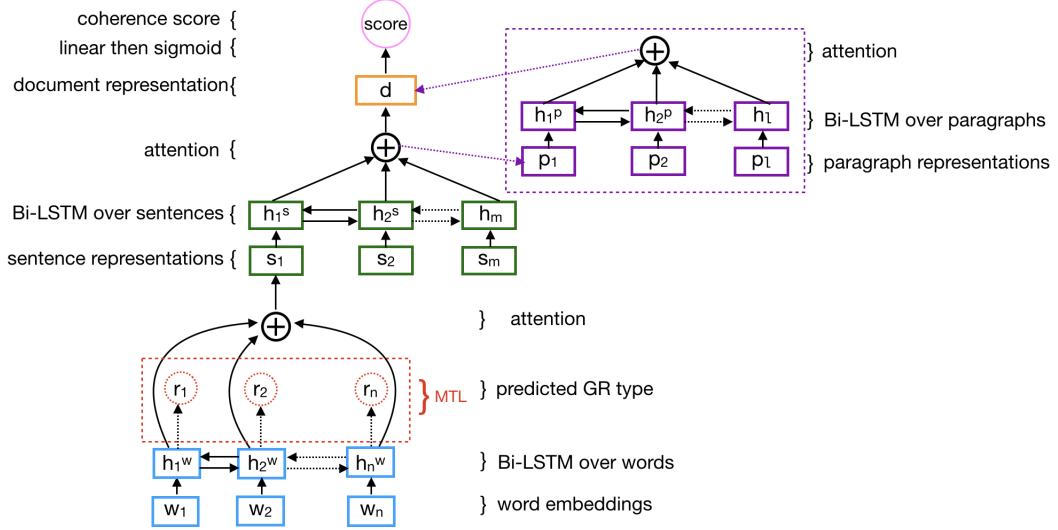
coherence score {
linear then sigmoid {
document representation{
attention {
Bi-LSTM over sentences {
sentence representations {

score
d
$\oplus$
$h_1^s$ $h_2^s$ $h_m$
$s_1$ $s_2$ $s_m$

$\oplus$
$h_1^p$ $h_2^p$ $h_l$
$p_1$ $p_2$ $p_l$

} attention
} Bi-LSTM over paragraphs
} paragraph representations

$\oplus$
} attention

$r_1$ $r_2$ $r_n$
} MTL
} predicted GR type

$h_1^w$ $h_2^w$ $h_n^w$
} Bi-LSTM over words

$w_1$ $w_2$ $w_n$
} word embeddings